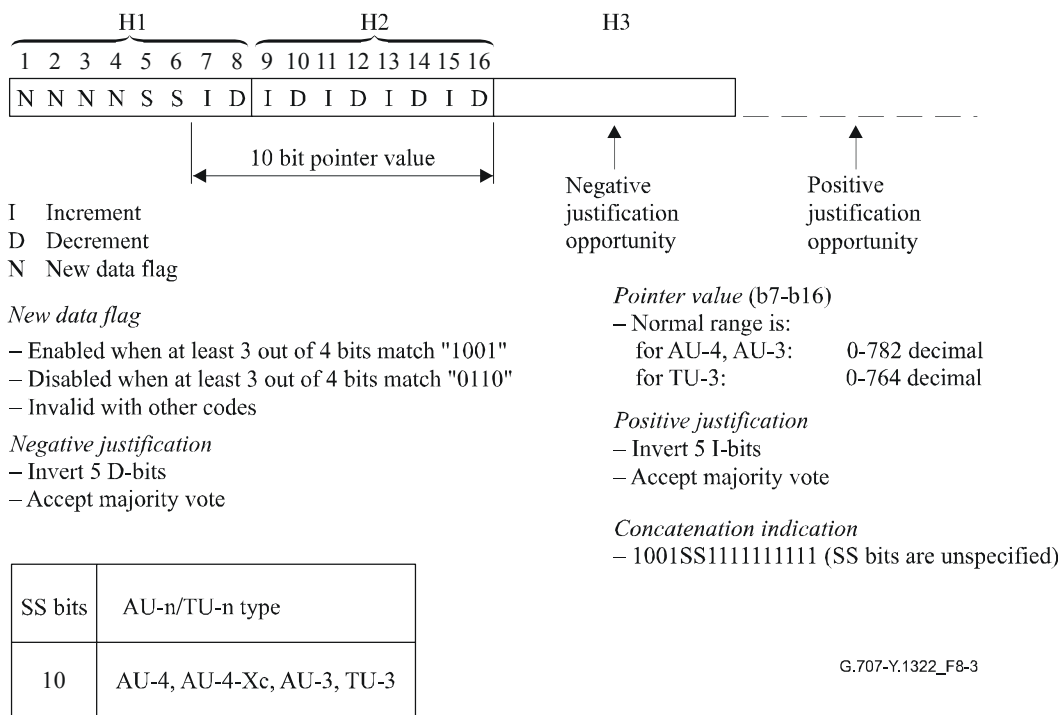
H1

H2

H3

1 2 3 4 5 6 7 8 9 10 11 12 13 14 15 16

N N N N S S I D I D I D I D I D

10 bit pointer value

Negative justification opportunity

Positive justification opportunity

I Increment
D Decrement
N New data flag

New data flag
– Enabled when at least 3 out of 4 bits match "1001"
– Disabled when at least 3 out of 4 bits match "0110"
– Invalid with other codes

Negative justification
– Invert 5 D-bits
– Accept majority vote

Pointer value (b7-b16)
– Normal range is:
for AU-4, AU-3: 0-782 decimal
for TU-3: 0-764 decimal

Positive justification
– Invert 5 I-bits
– Accept majority vote

Concatenation indication
– 1001SS1111111111 (SS bits are unspecified)

| SS bits | AU-n/TU-n type |
|---|---|
| 10 | AU-4, AU-4-Xc, AU-3, TU-3 |

G.707-Y.1322_F8-3